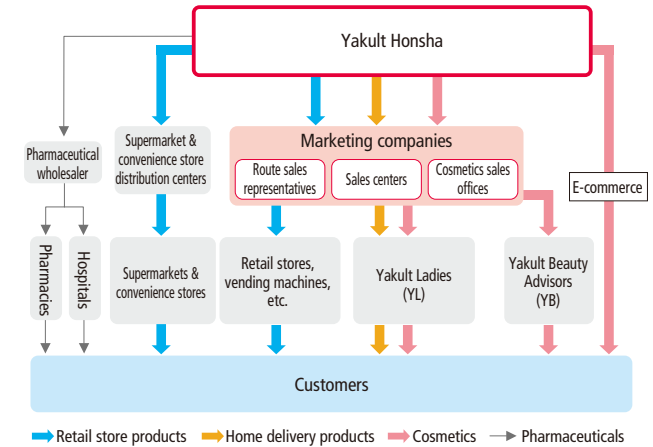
Yakult Honsha

Pharmaceutical wholesaler

Supermarket & convenience store distribution centers

Marketing companies

Route sales representatives

Sales centers

Cosmetics sales offices

E-commerce

Pharmacies

Hospitals

Supermarkets & convenience stores

Retail stores, vending machines, etc.

Yakult Ladies (YL)

Yakult Beauty Advisors (YB)

Customers

Retail store products
Home delivery products
Cosmetics
Pharmaceuticals